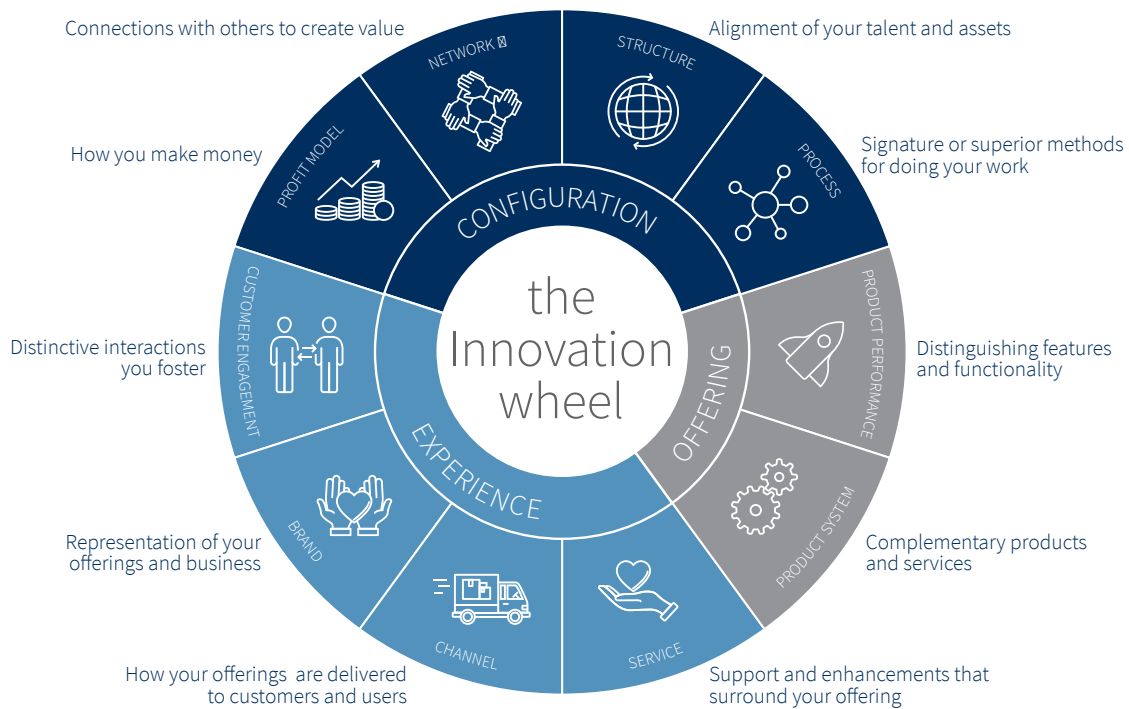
Connections with others to create value

NETWORK

STRUCTURE

Alignment of your talent and assets

How you make money

PROFIT MODEL

PROCESS

Signature or superior methods for doing your work

CONFIGURATION

the Innovation wheel

CUSTOMER ENGAGEMENT

Distinctive interactions you foster

PRODUCT PERFORMANCE

Distinguishing features and functionality

OFFERING

EXPERIENCE

BRAND

Representation of your offerings and business

PRODUCT SYSTEM

Complementary products and services

CHANNEL

SERVICE

How your offerings are delivered to customers and users

Support and enhancements that surround your offering